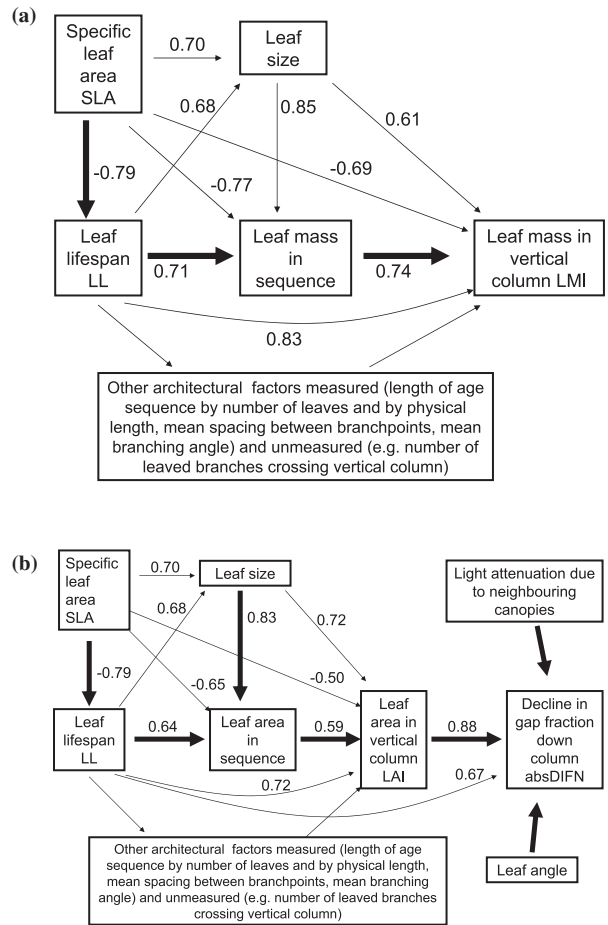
(a)

Specific leaf area SLA

0.70

Leaf size

0.68

0.85

0.61

-0.79

-0.77

-0.69

Leaf lifespan LL

0.71

Leaf mass in sequence

0.74

Leaf mass in vertical column LMI

0.83

Other architectural factors measured (length of age sequence by number of leaves and by physical length, mean spacing between branchpoints, mean branching angle) and unmeasured (e.g. number of leaved branches crossing vertical column)

(b)

Specific leaf area SLA

0.70

Leaf size

0.68

0.83

0.72

Light attenuation due to neighbouring canopies

-0.79

-0.65

-0.50

Leaf lifespan LL

0.64

Leaf area in sequence

0.59

Leaf area in vertical column LAI

0.88

Decline in gap fraction down column absDIFN

0.72

0.67

Other architectural factors measured (length of age sequence by number of leaves and by physical length, mean spacing between branchpoints, mean branching angle) and unmeasured (e.g. number of leaved branches crossing vertical column)

Leaf angle